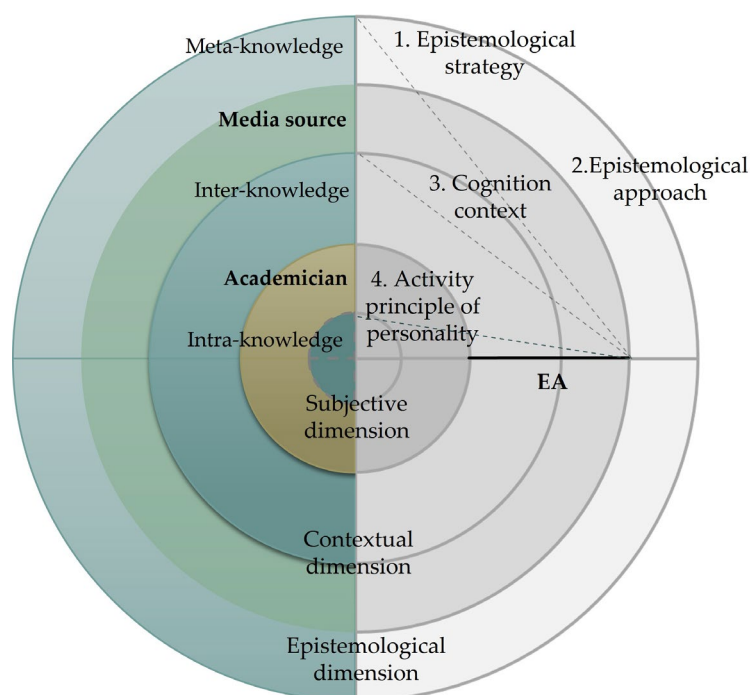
Meta-knowledge

1. Epistemological strategy

Media source

2.Epistemological approach

Inter-knowledge

3. Cognition context

Academician

4. Activity principle of personality

Intra-knowledge

EA

Subjective dimension

Contextual dimension

Epistemological dimension